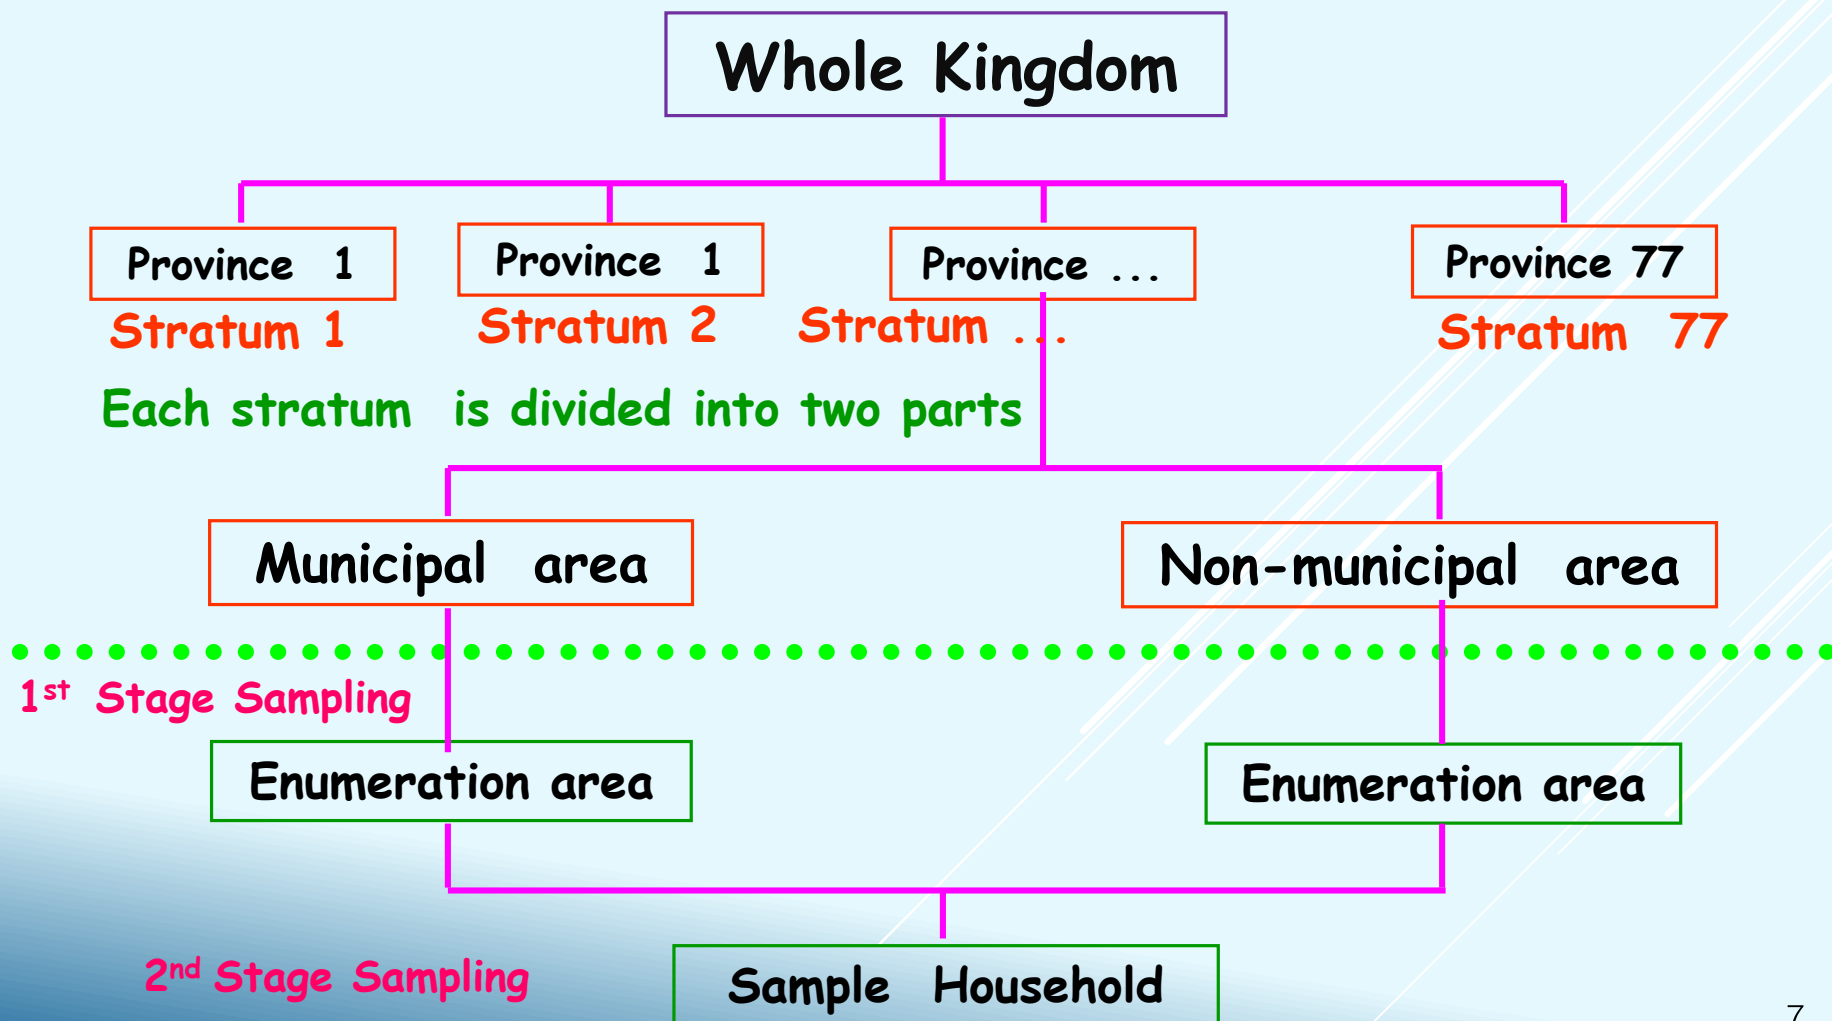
Whole Kingdom

Province 1
Stratum 1

Province 1
Stratum 2

Province ...
Stratum ...

Province 77
Stratum 77

Each stratum is divided into two parts

Municipal area

Non-municipal area

1$^{st}$ Stage Sampling

Enumeration area

Enumeration area

2$^{nd}$ Stage Sampling

Sample Household

7